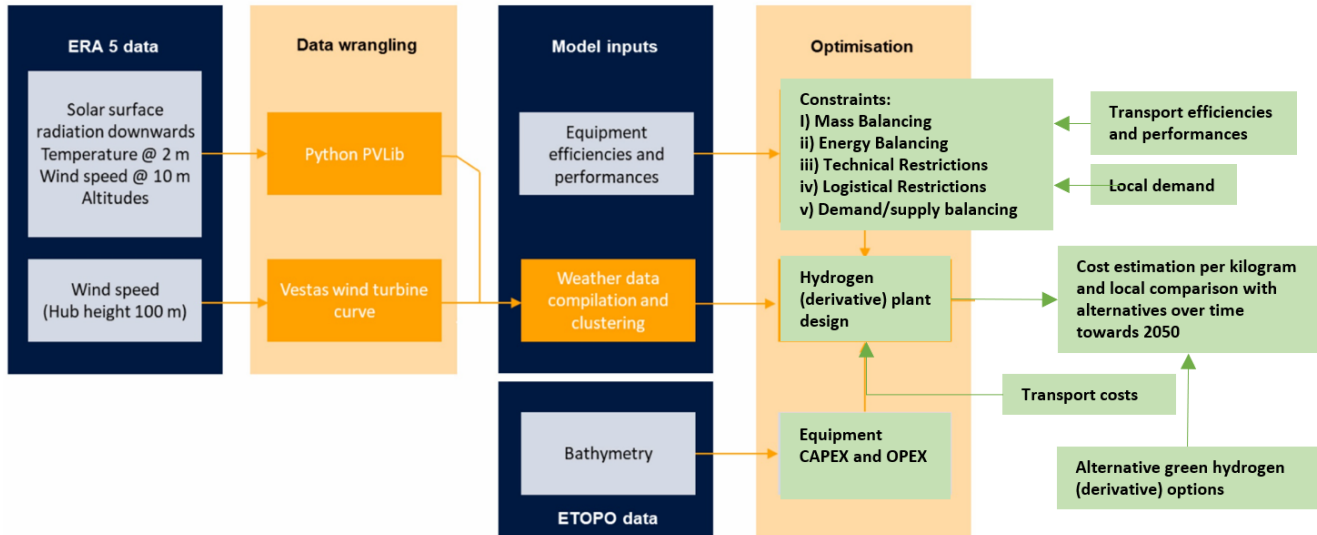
ERA 5 data

Solar surface radiation downwards
Temperature @ 2 m
Wind speed @ 10 m
Altitudes

Wind speed
(Hub height 100 m)

Data wrangling

Python PVLib

Vestas wind turbine curve

Model inputs

Equipment efficiencies and performances

Weather data compilation and clustering

Bathymetry

ETOPO data

Optimisation

Constraints:
I) Mass Balancing
ii) Energy Balancing
iii) Technical Restrictions
iv) Logistical Restrictions
v) Demand/supply balancing

Hydrogen (derivative) plant design

Equipment CAPEX and OPEX

Transport efficiencies and performances

Local demand

Cost estimation per kilogram and local comparison with alternatives over time towards 2050

Transport costs

Alternative green hydrogen (derivative) options